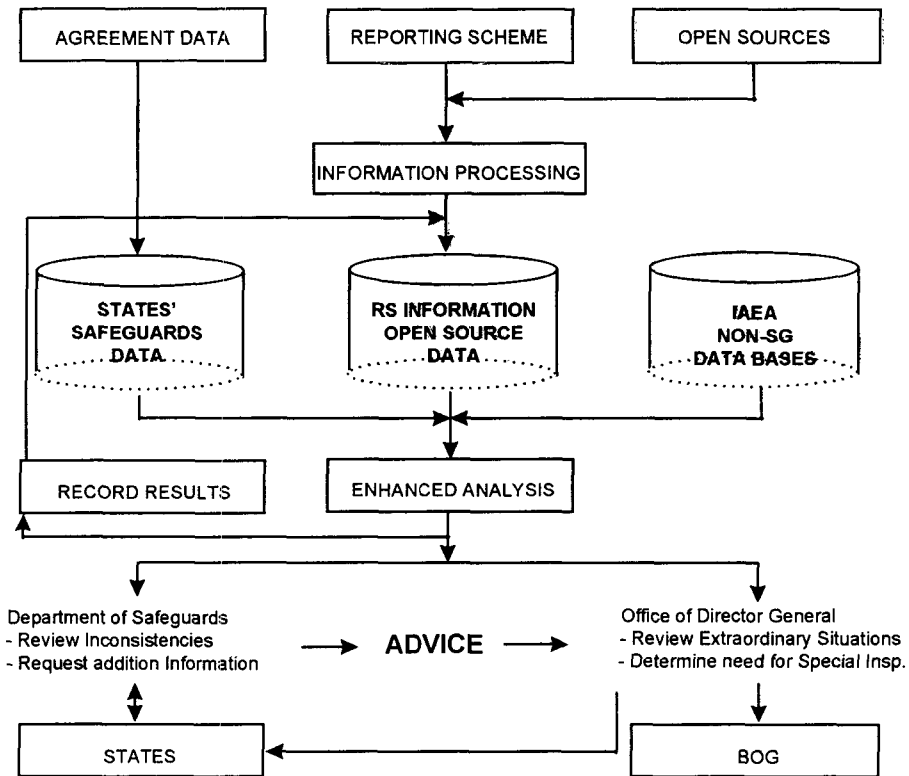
AGREEMENT DATA

REPORTING SCHEME

OPEN SOURCES

INFORMATION PROCESSING

STATES' SAFEGUARDS DATA

RS INFORMATION OPEN SOURCE DATA

IAEA NON-SG DATA BASES

RECORD RESULTS

ENHANCED ANALYSIS

Department of Safeguards
- Review Inconsistencies
- Request addition Information

ADVICE

Office of Director General
- Review Extraordinary Situations
- Determine need for Special Insp.

STATES

BOG